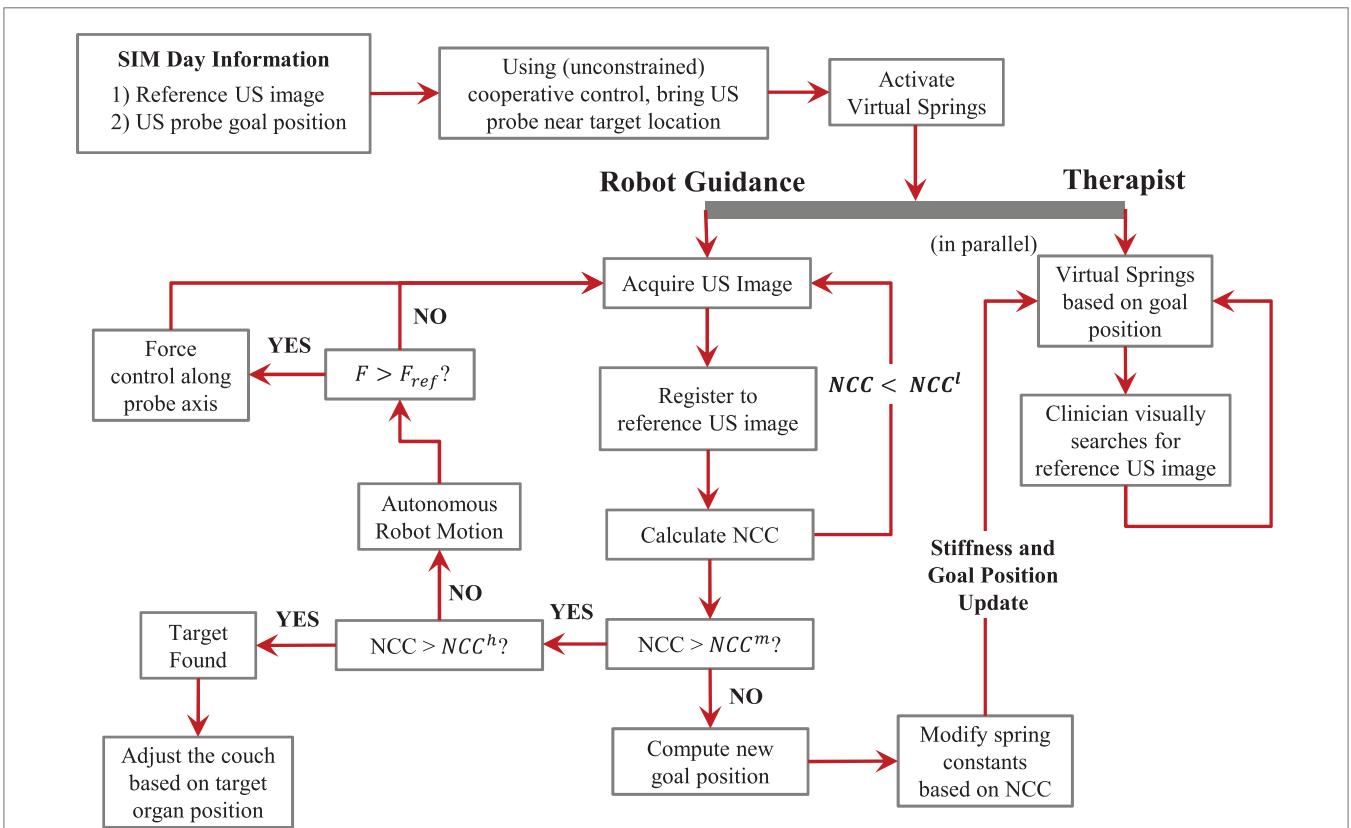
SIM Day Information
1) Reference US image
2) US probe goal position

Using (unconstrained) cooperative control, bring US probe near target location

Activate Virtual Springs

Robot Guidance

Therapist

(in parallel)

Acquire US Image

Virtual Springs based on goal position

NO

YES

Force control along probe axis

$F > F_{ref}$?

Register to reference US image

$NCC < NCC^l$

Clinician visually searches for reference US image

Autonomous Robot Motion

Calculate NCC

Stiffness and Goal Position Update

NO

YES

YES

Target Found

NCC > $NCC^h$?

NCC > $NCC^m$?

NO

Adjust the couch based on target organ position

Compute new goal position

Modify spring constants based on NCC